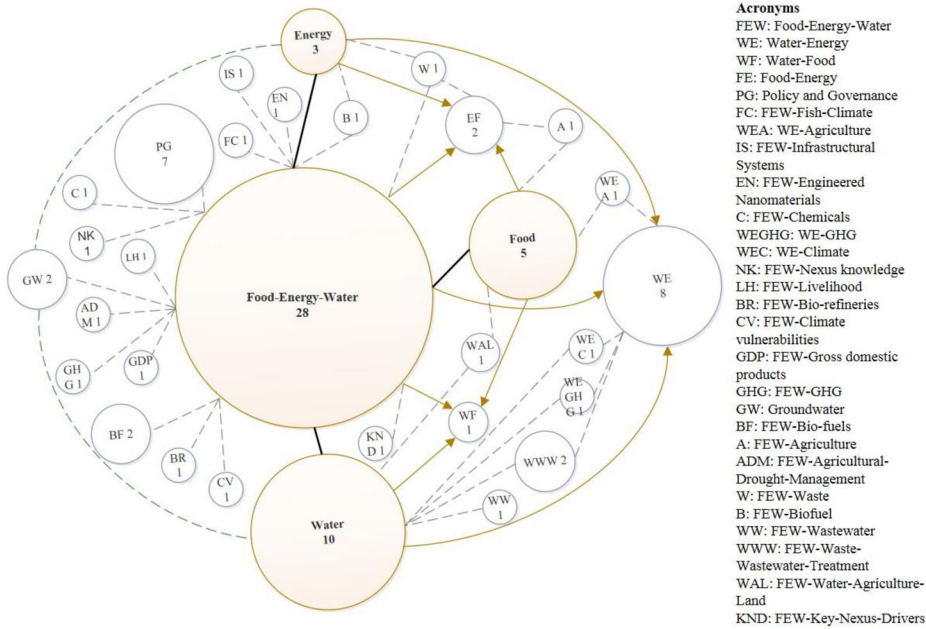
Energy
3

IS 1

EN
1

FC 1

B 1

W 1

EF
2

A 1

PG
7

C 1

NK
1

LH 1

GW 2

AD
M 1

GH
G 1

GDP
1

Food-Energy-Water
28

Food
5

WE
A 1

WE
8

WE
C 1

WAL
1

WE
GH
G 1

WF
1

KN
D 1

BF 2

BR
1

CV
1

WWW 2

WW
1

Water
10

Acronyms
FEW: Food-Energy-Water
WE: Water-Energy
WF: Water-Food
FE: Food-Energy
PG: Policy and Governance
FC: FEW-Fish-Climate
WEA: WE-Agriculture
IS: FEW-Infrastructural Systems
EN: FEW-Engineered Nanomaterials
C: FEW-Chemicals
WEGHG: WE-GHG
WEC: WE-Climate
NK: FEW-Nexus knowledge
LH: FEW-Livelihood
BR: FEW-Bio-refineries
CV: FEW-Climate vulnerabilities
GDP: FEW-Gross domestic products
GHG: FEW-GHG
GW: Groundwater
BF: FEW-Bio-fuels
A: FEW-Agriculture
ADM: FEW-Agricultural-Drought-Management
W: FEW-Waste
B: FEW-Biofuel
WW: FEW-Wastewater
WWW: FEW-Waste-Wastewater-Treatment
WAL: FEW-Water-Agriculture-Land
KND: FEW-Key-Nexus-Drivers